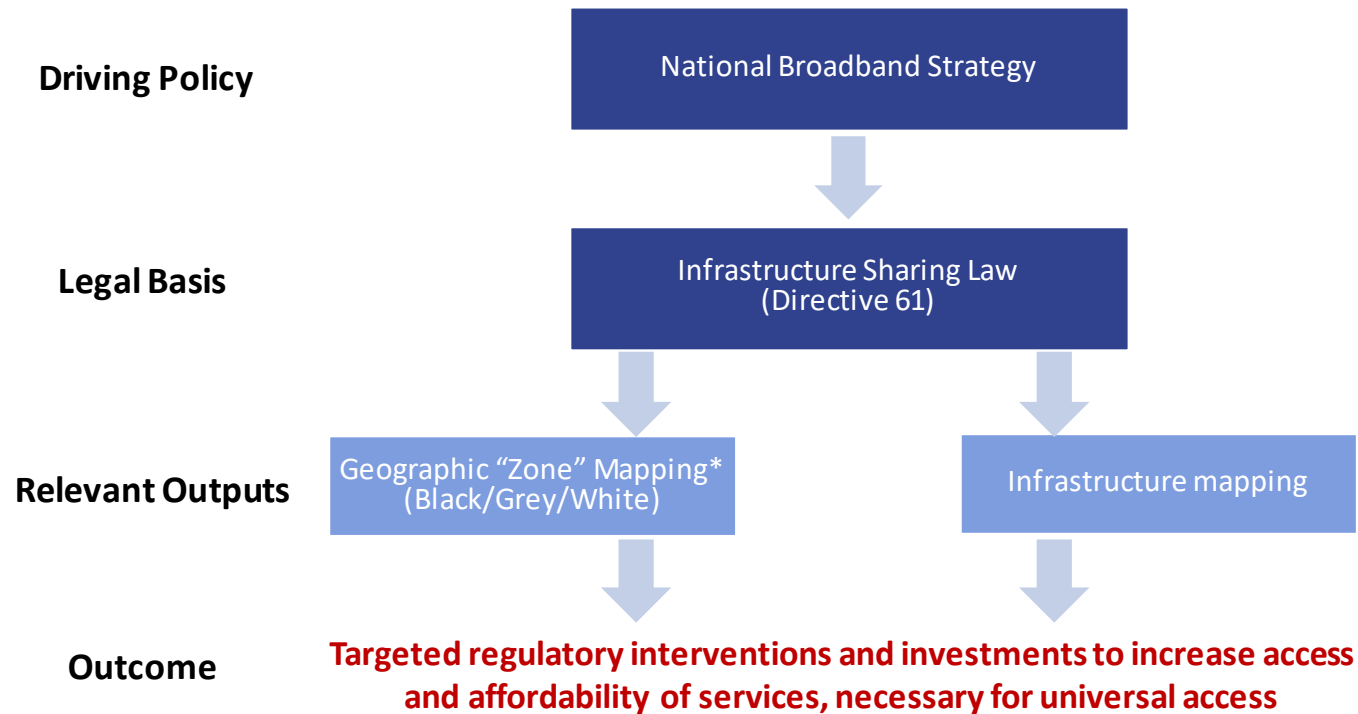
Driving Policy

National Broadband Strategy

Legal Basis

Infrastructure Sharing Law (Directive 61)

Relevant Outputs

Geographic “Zone” Mapping* (Black/Grey/White)

Infrastructure mapping

Outcome

Targeted regulatory interventions and investments to increase access and affordability of services, necessary for universal access